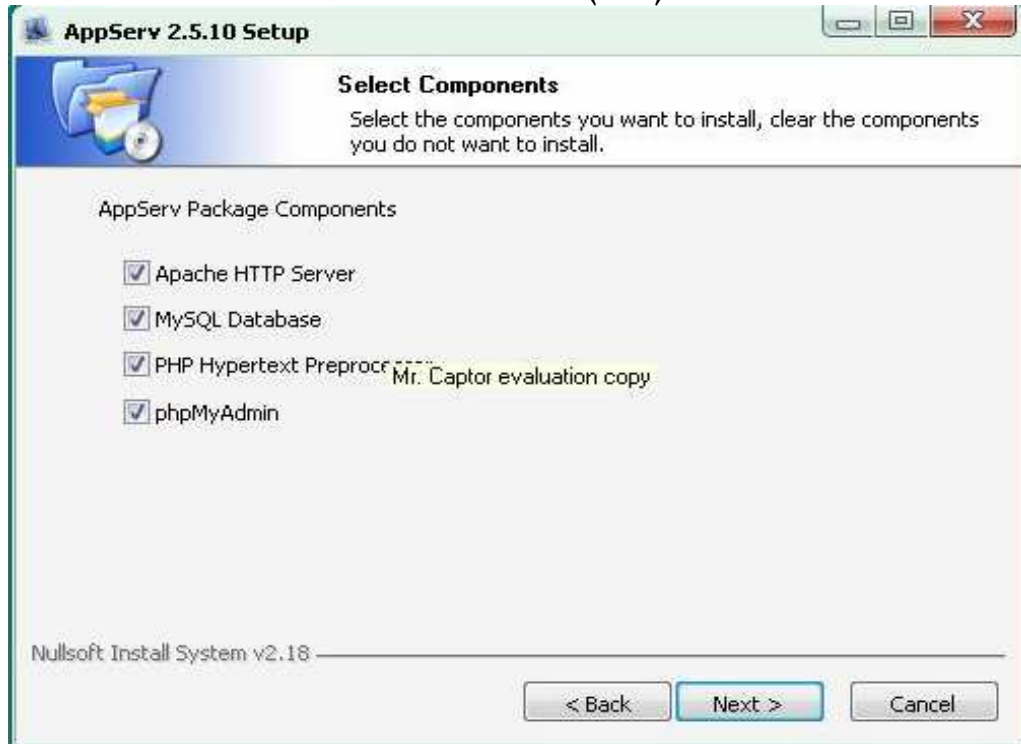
AppServ 2.5.10 Setup

Select Components

Select the components you want to install, clear the components you do not want to install.

AppServ Package Components

Apache HTTP Server

MySQL Database

PHP Hypertext Preproc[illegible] Mr. Captor evaluation copy

phpMyAdmin

Nullsoft Install System v2.18

< Back Next > Cancel